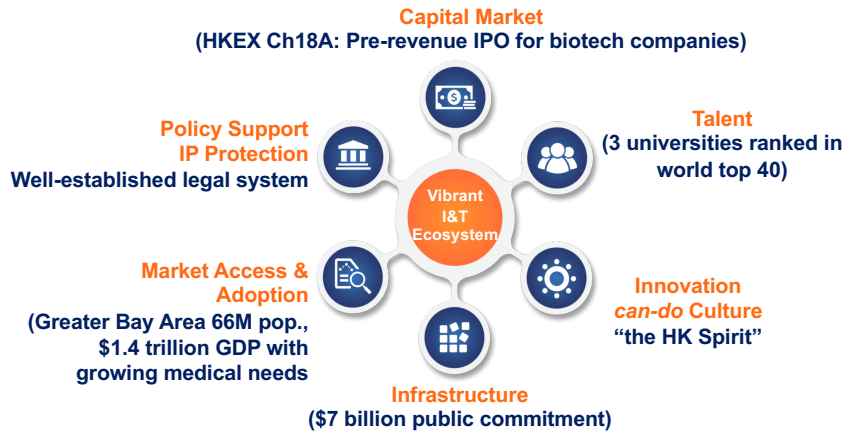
Capital Market
(HKEX Ch18A: Pre-revenue IPO for biotech companies)

Talent
(3 universities ranked in world top 40)

Policy Support
IP Protection
Well-established legal system

Vibrant I&T Ecosystem

Market Access & Adoption
(Greater Bay Area 66M pop., $1.4 trillion GDP with growing medical needs

Innovation
*can-do* Culture
“the HK Spirit”

Infrastructure
($7 billion public commitment)